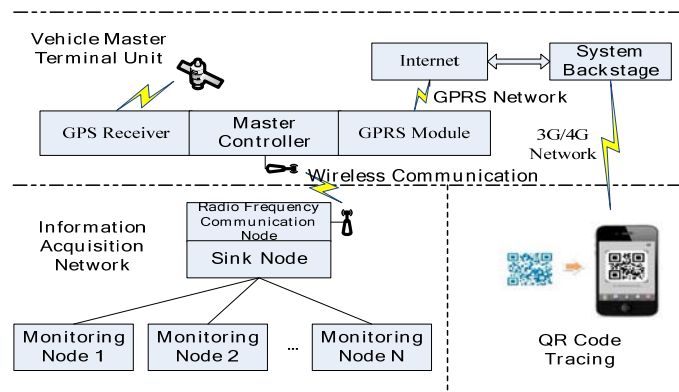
Vehicle Master Terminal Unit

Internet

System Backstage

GPRS Network

GPS Receiver

Master Controller

GPRS Module

3G/4G Network

Wireless Communication

Information Acquisition Network

Radio Frequency Communication Node

Sink Node

Monitoring Node 1

Monitoring Node 2

...

Monitoring Node N

QR Code Tracing